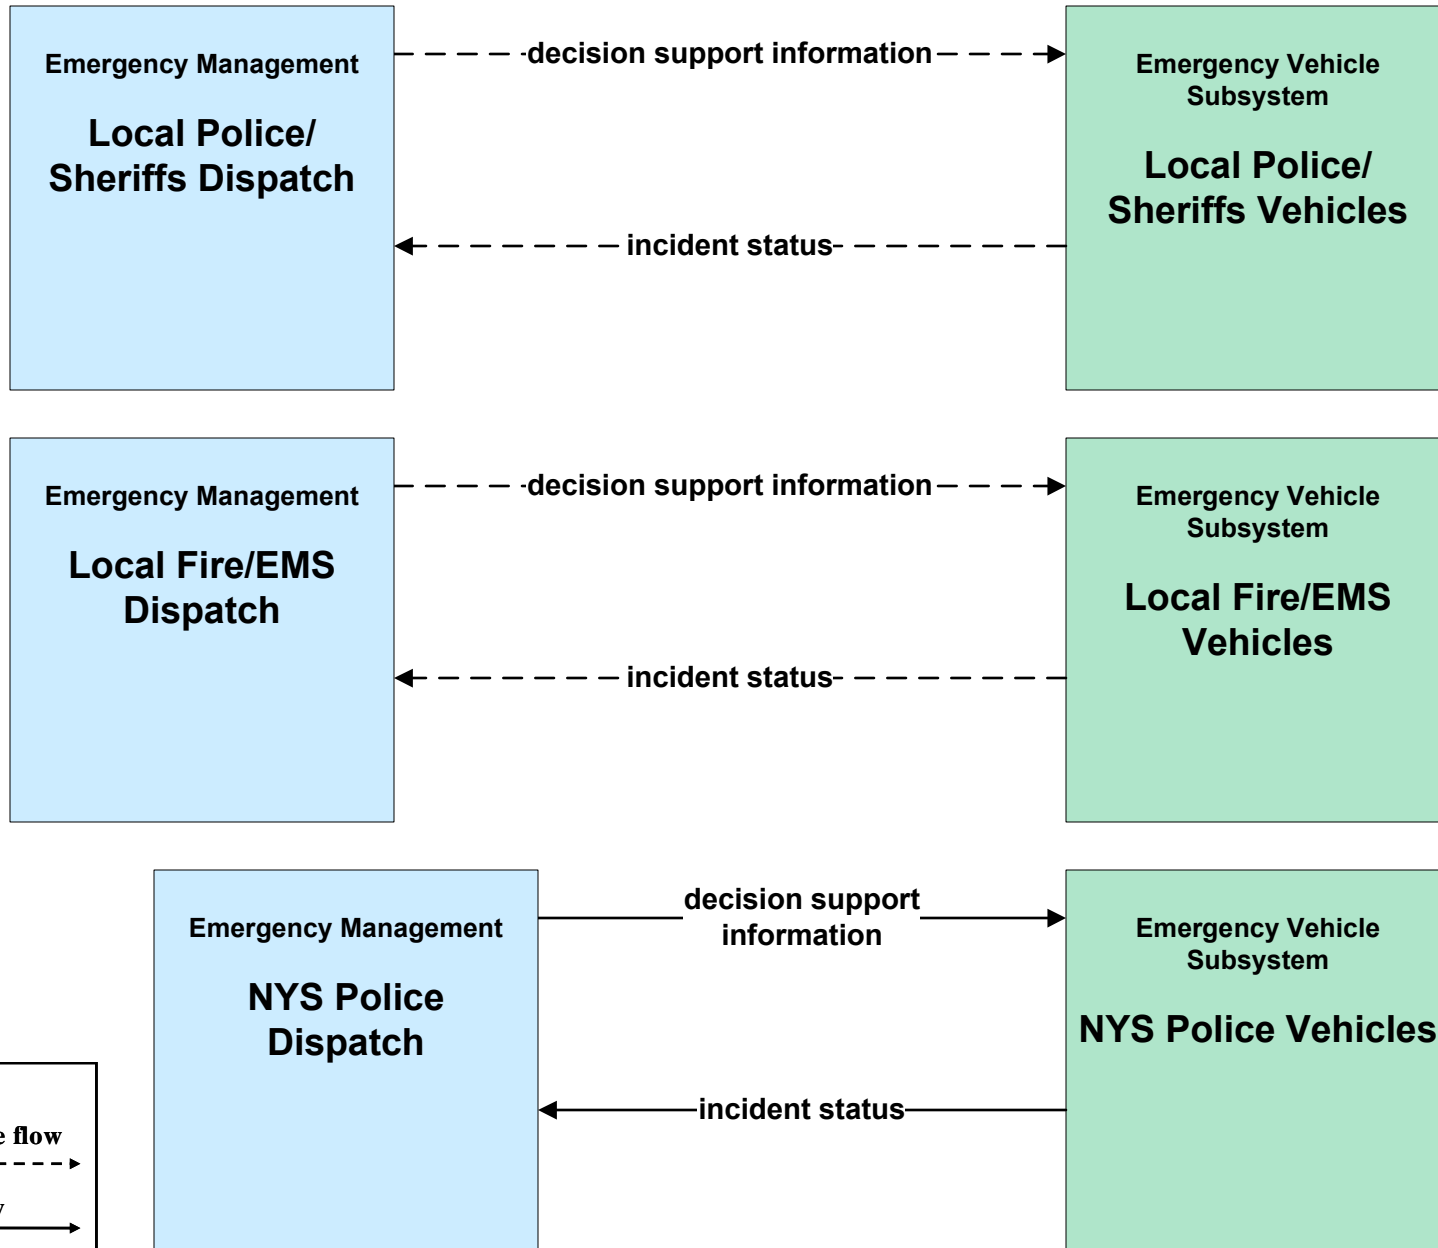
Emergency Management

Local Police/ Sheriffs Dispatch

decision support information

incident status

Emergency Vehicle Subsystem

Local Police/ Sheriffs Vehicles

Emergency Management

Local Fire/EMS Dispatch

decision support information

incident status

Emergency Vehicle Subsystem

Local Fire/EMS Vehicles

Emergency Management

NYS Police Dispatch

decision support information

incident status

Emergency Vehicle Subsystem

NYS Police Vehicles

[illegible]e flow

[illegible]